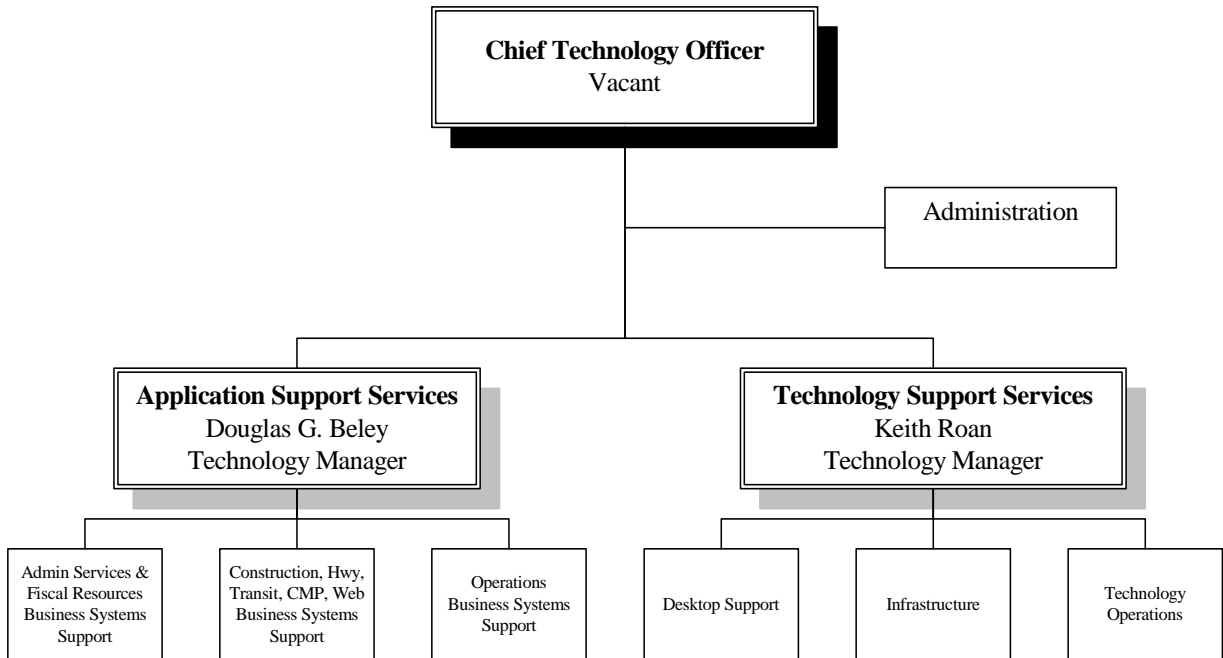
**Chief Technology Officer**
Vacant

Administration

**Application Support Services**
Douglas G. Beley
Technology Manager

**Technology Support Services**
Keith Roan
Technology Manager

Admin Services & Fiscal Resources Business Systems Support

Construction, Hwy, Transit, CMP, Web Business Systems Support

Operations Business Systems Support

Desktop Support

Infrastructure

Technology Operations